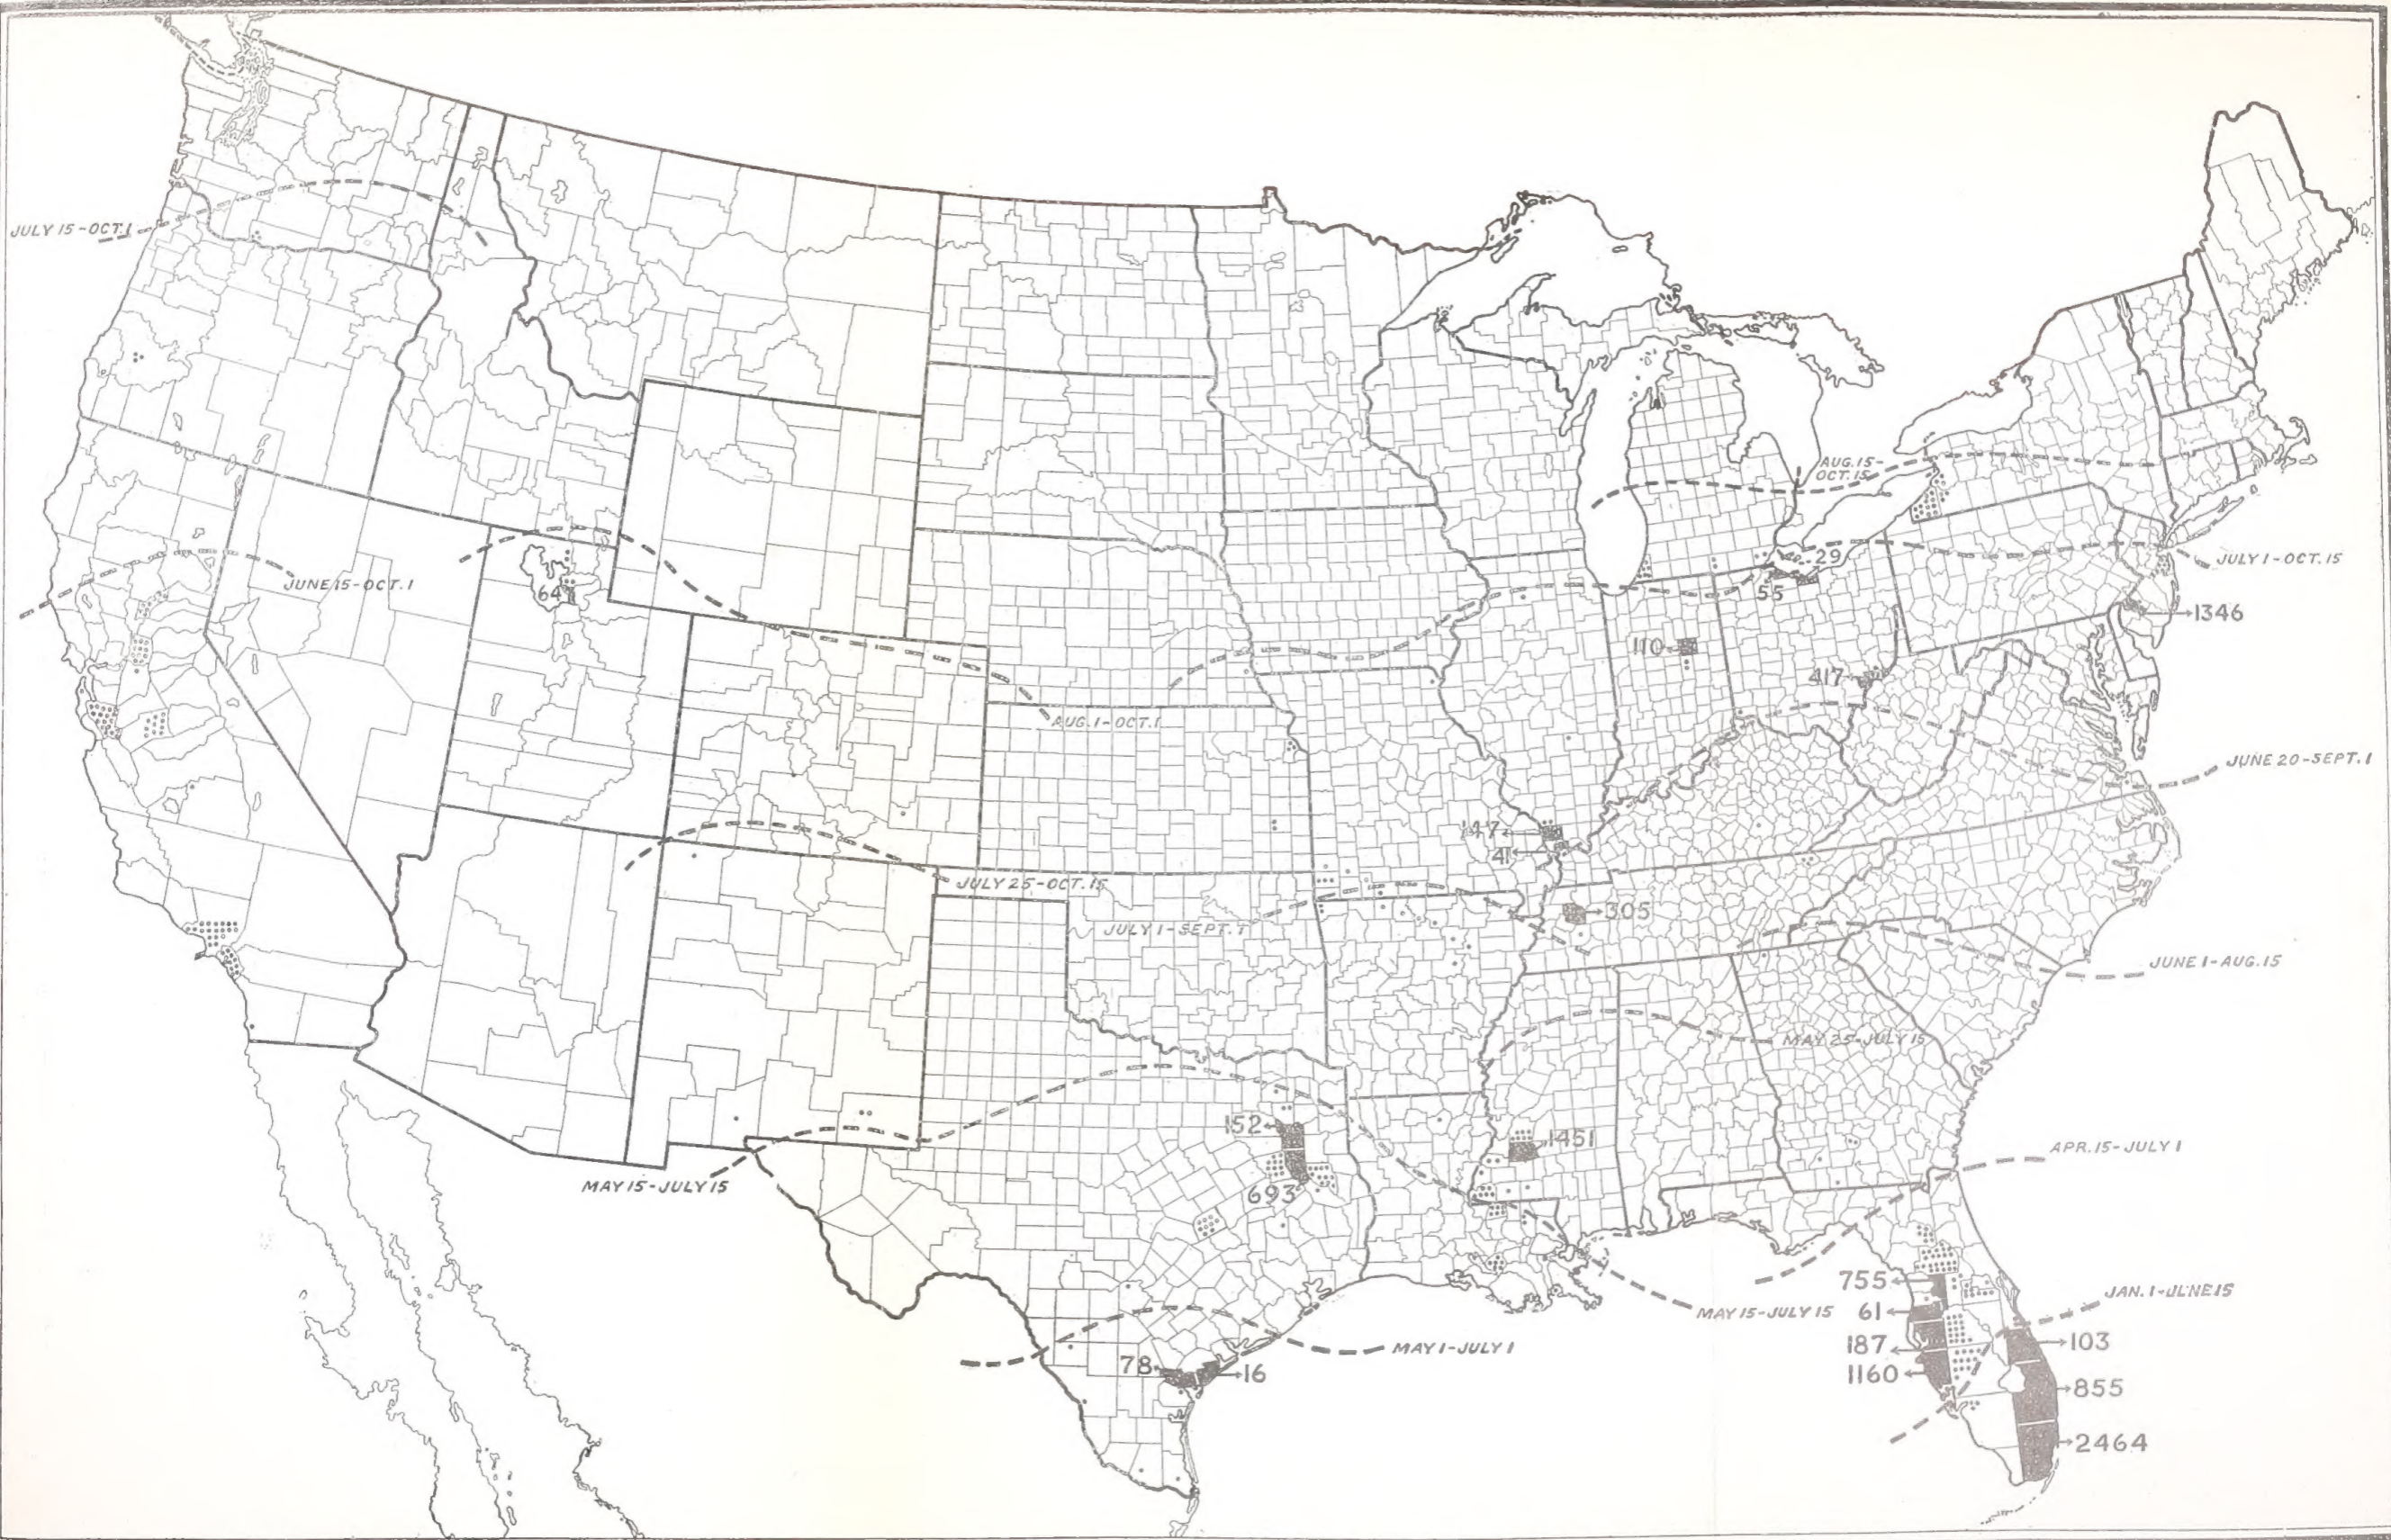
JULY 15 - OCT. 1

JUNE 15 - OCT. 1

64

AUG. 1 - OCT. 1

AUG. 15 - OCT. 15

29

55

JULY 1 - OCT. 15

1346

110

417

JUNE 20 - SEPT. 1

147

41

JULY 25 - OCT. 15

305

JULY 1 - SEPT. 1

JUNE 1 - AUG. 15

MAY 25 - JULY 15

152

1451

693

MAY 15 - JULY 15

APR. 15 - JULY 1

755

61

187

1160

MAY 15 - JULY 15

JAN. 1 - JUNE 15

103

855

2464

MAY 1 - JULY 1

78

16